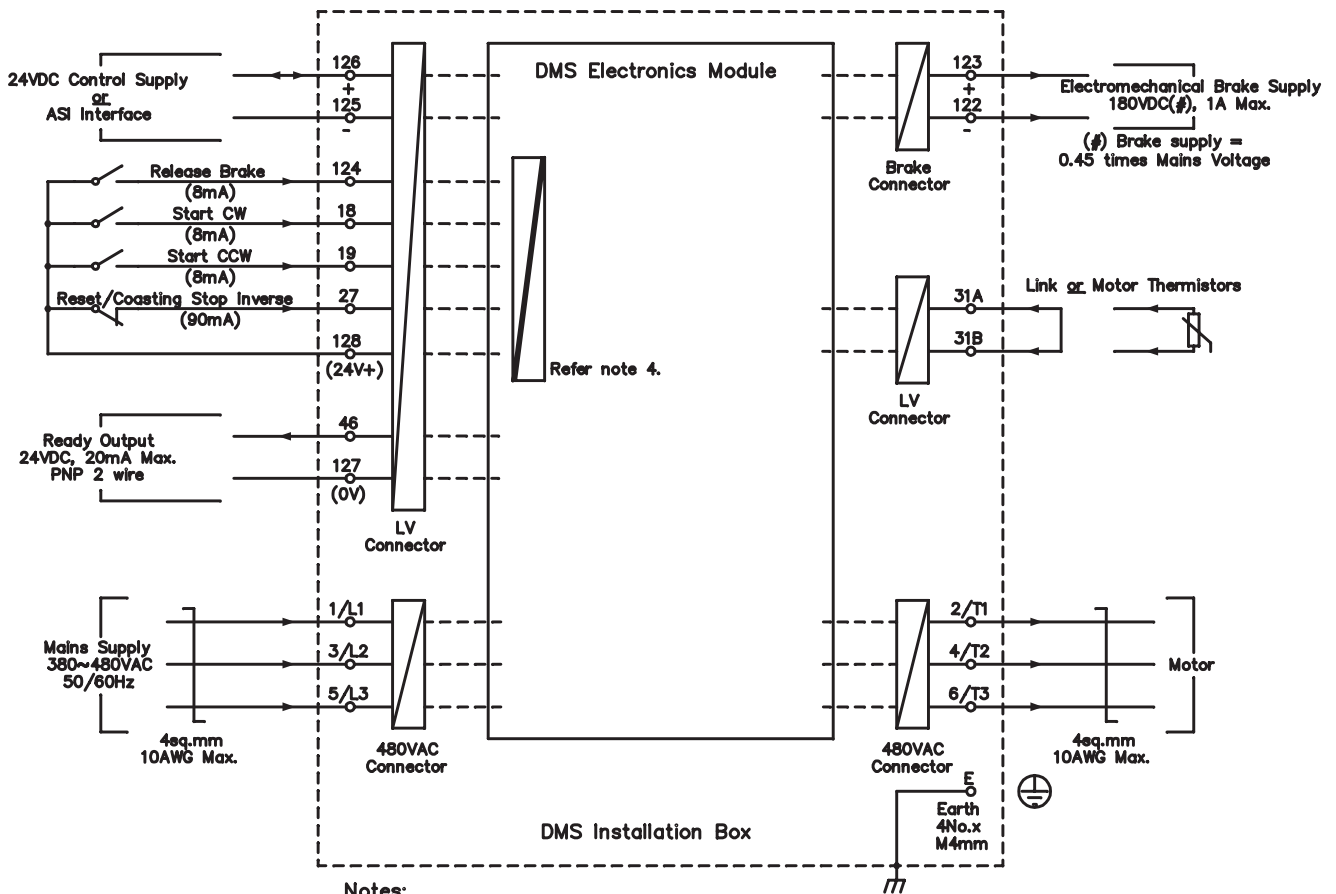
24VDC Control Supply
or
ASI Interface

126
+
125
-

DMS Electronics Module

123
+
122
-

Electromechanical Brake Supply
180VDC(#), 1A Max.

(#) Brake supply =
0.45 times Mains Voltage

Brake
Connector

Release Brake
(8mA)
124

Start CW
(8mA)
18

Start CCW
(8mA)
19

Reset/Coasting Stop Inverse
(90mA)
27

128
(24V+)

Refer note 4.

Link or Motor Thermistors

31A
31B

LV
Connector

Ready Output
24VDC, 20mA Max.
PNP 2 wire

46
127
(0V)

LV
Connector

Mains Supply
380~480VAC
50/60Hz

1/L1
3/L2
5/L3

4sq.mm
10AWG Max.

480VAC
Connector

2/T1
4/T2
6/T3

Motor

480VAC
Connector

4sq.mm
10AWG Max.

E
Earth
4No.x
M4mm

DMS Installation Box

Notes: